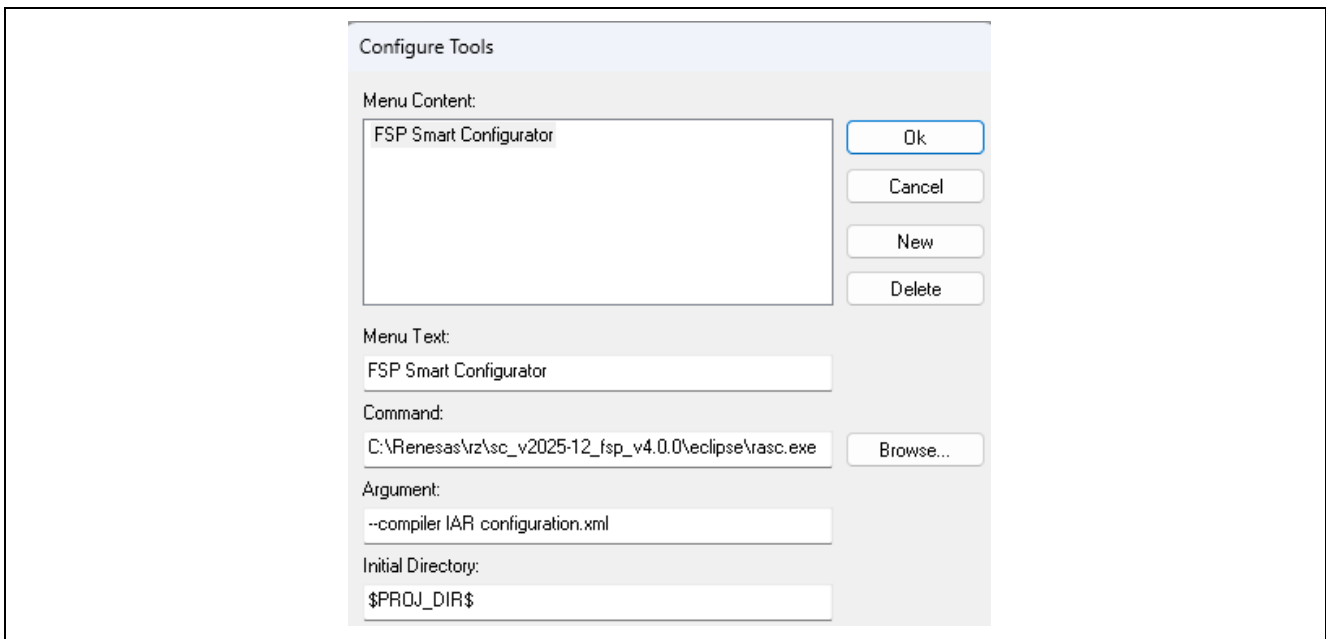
Configure Tools

Menu Content:

FSP Smart Configurator

Ok

Cancel

New

Delete

Menu Text:

FSP Smart Configurator

Command:

C:\Renesas\rz\sc_v2025-12_fsp_v4.0.0\eclipse\rasc.exe

Browse...

Argument:

--compiler IAR configuration.xml

Initial Directory:

$PROJ_DIR$